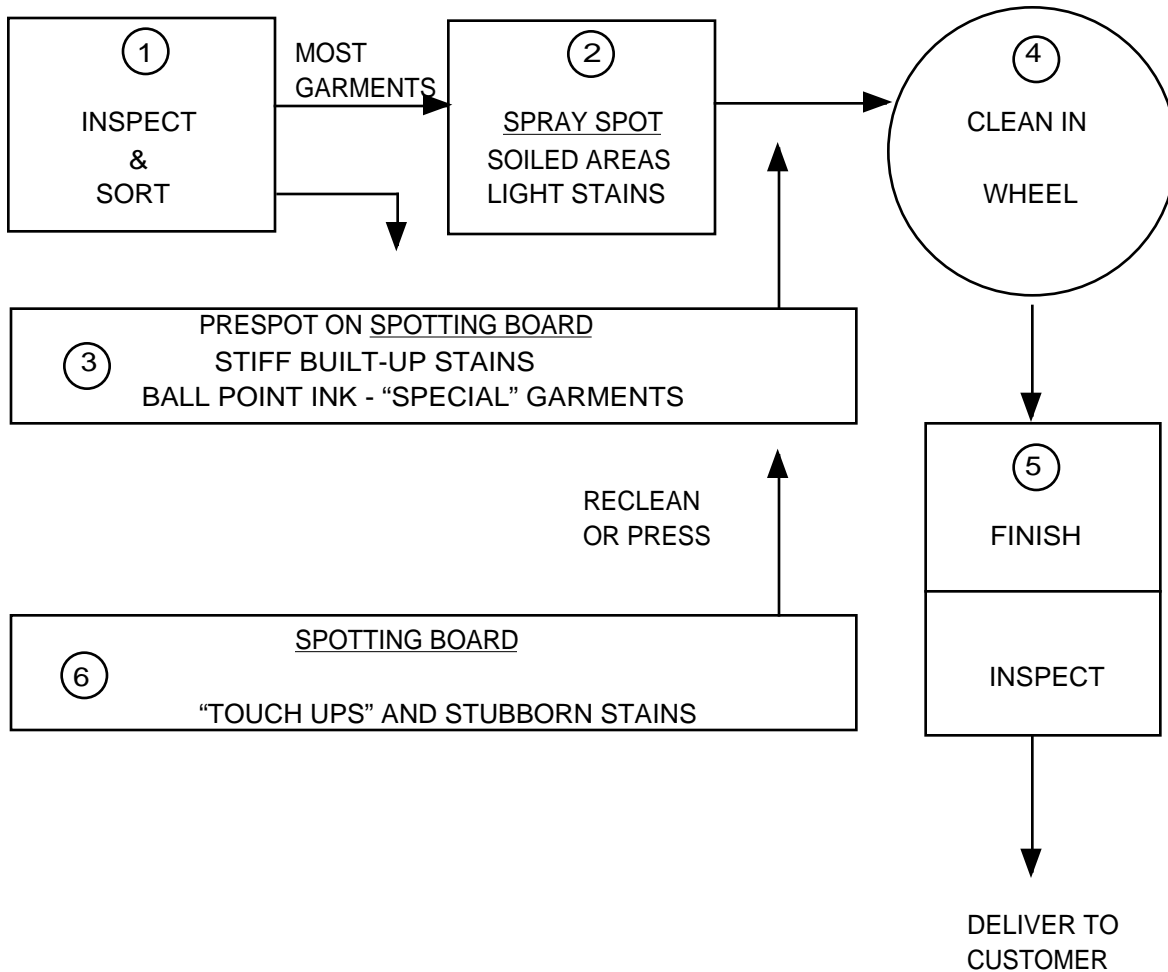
1
INSPECT
&
SORT

MOST
GARMENTS

2
SPRAY SPOT
SOILED AREAS
LIGHT STAINS

4
CLEAN IN
WHEEL

3
PRESPOT ON SPOTTING BOARD
STIFF BUILT-UP STAINS
BALL POINT INK - "SPECIAL" GARMENTS

RECLEAN
OR PRESS

5
FINISH

INSPECT

6
SPOTTING BOARD
"TOUCH UPS" AND STUBBORN STAINS

DELIVER TO
CUSTOMER